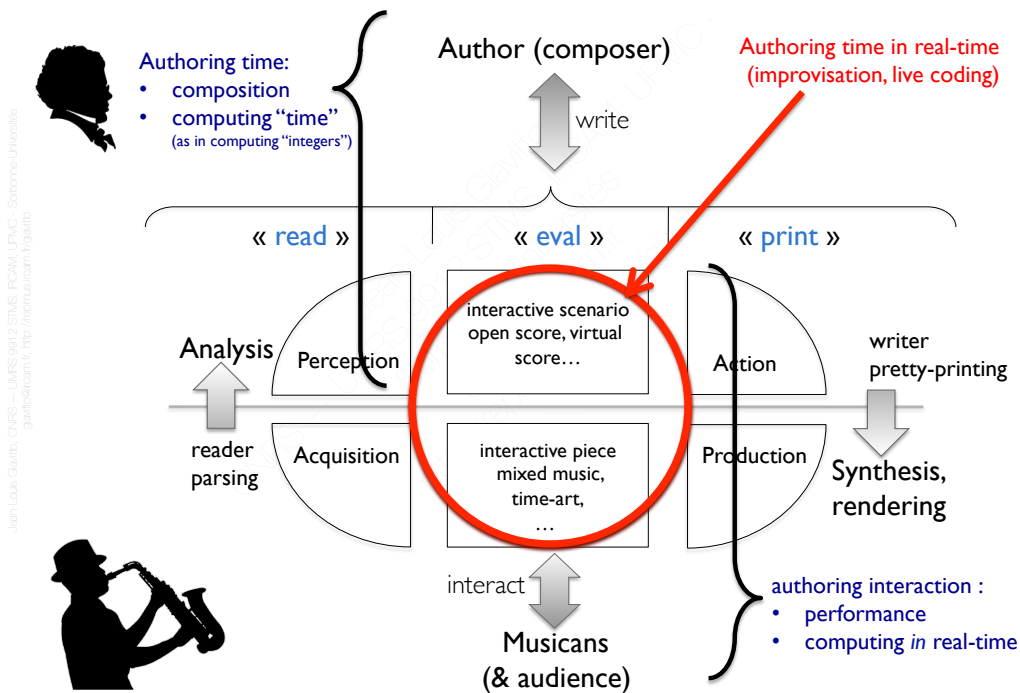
Authoring time:
• composition
• computing "time" (as in computing "integers")

Author (composer)

write

Authoring time in real-time (improvisation, live coding)

« read »

« eval »

« print »

Analysis

Perception

interactive scenario open score, virtual score…

Action

writer pretty-printing

reader parsing

Acquisition

interactive piece mixed music, time-art, …

Production

Synthesis, rendering

interact

Musicans (& audience)

authoring interaction :
• performance
• computing *in* real-time

Jean-Louis Giavitto, CNRS — UMR 9912 STMS, IRCAM, UPMC – Sorbonne Universités
giavitto@ircam.fr http://repmus.ircam.fr/giavitto